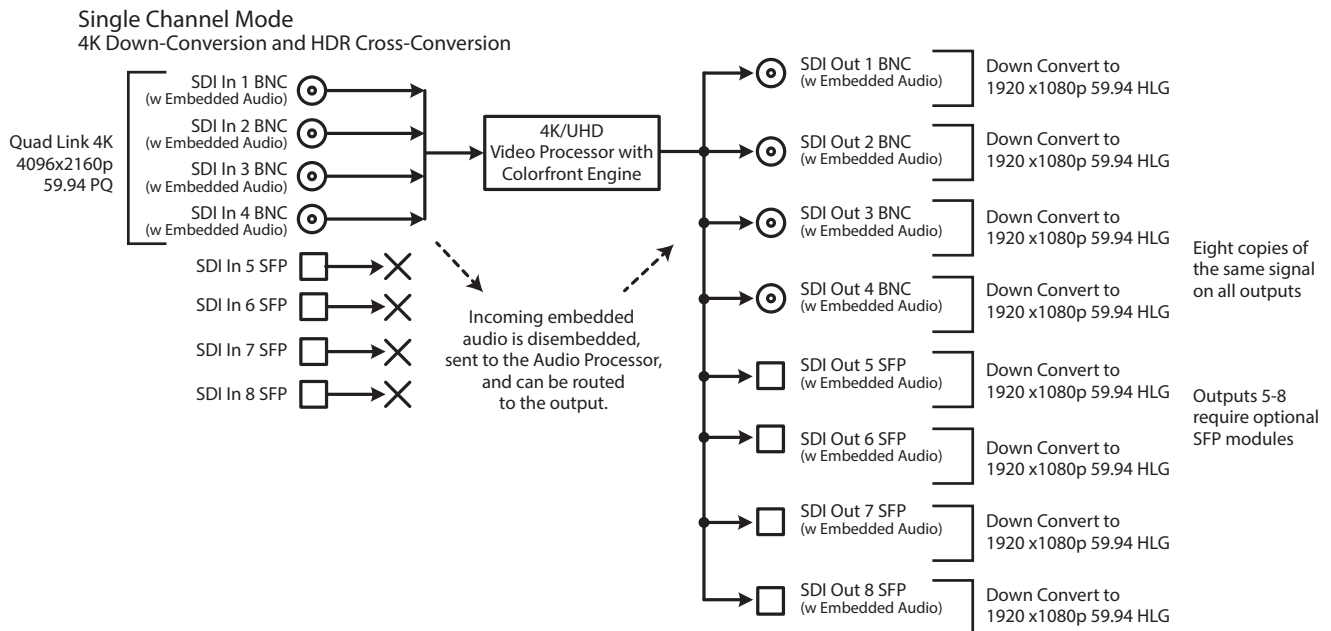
Single Channel Mode
4K Down-Conversion and HDR Cross-Conversion

Quad Link 4K
4096x2160p
59.94 PQ

SDI In 1 BNC
(w Embedded Audio)
SDI In 2 BNC
(w Embedded Audio)
SDI In 3 BNC
(w Embedded Audio)
SDI In 4 BNC
(w Embedded Audio)
SDI In 5 SFP
SDI In 6 SFP
SDI In 7 SFP
SDI In 8 SFP

4K/UHD
Video Processor with
Colorfront Engine

Incoming embedded audio is disembedded, sent to the Audio Processor, and can be routed to the output.

SDI Out 1 BNC
(w Embedded Audio)
Down Convert to
1920 x1080p 59.94 HLG

SDI Out 2 BNC
(w Embedded Audio)
Down Convert to
1920 x1080p 59.94 HLG

SDI Out 3 BNC
(w Embedded Audio)
Down Convert to
1920 x1080p 59.94 HLG

SDI Out 4 BNC
(w Embedded Audio)
Down Convert to
1920 x1080p 59.94 HLG

SDI Out 5 SFP
(w Embedded Audio)
Down Convert to
1920 x1080p 59.94 HLG

SDI Out 6 SFP
(w Embedded Audio)
Down Convert to
1920 x1080p 59.94 HLG

SDI Out 7 SFP
(w Embedded Audio)
Down Convert to
1920 x1080p 59.94 HLG

SDI Out 8 SFP
(w Embedded Audio)
Down Convert to
1920 x1080p 59.94 HLG

Eight copies of the same signal on all outputs

Outputs 5-8 require optional SFP modules